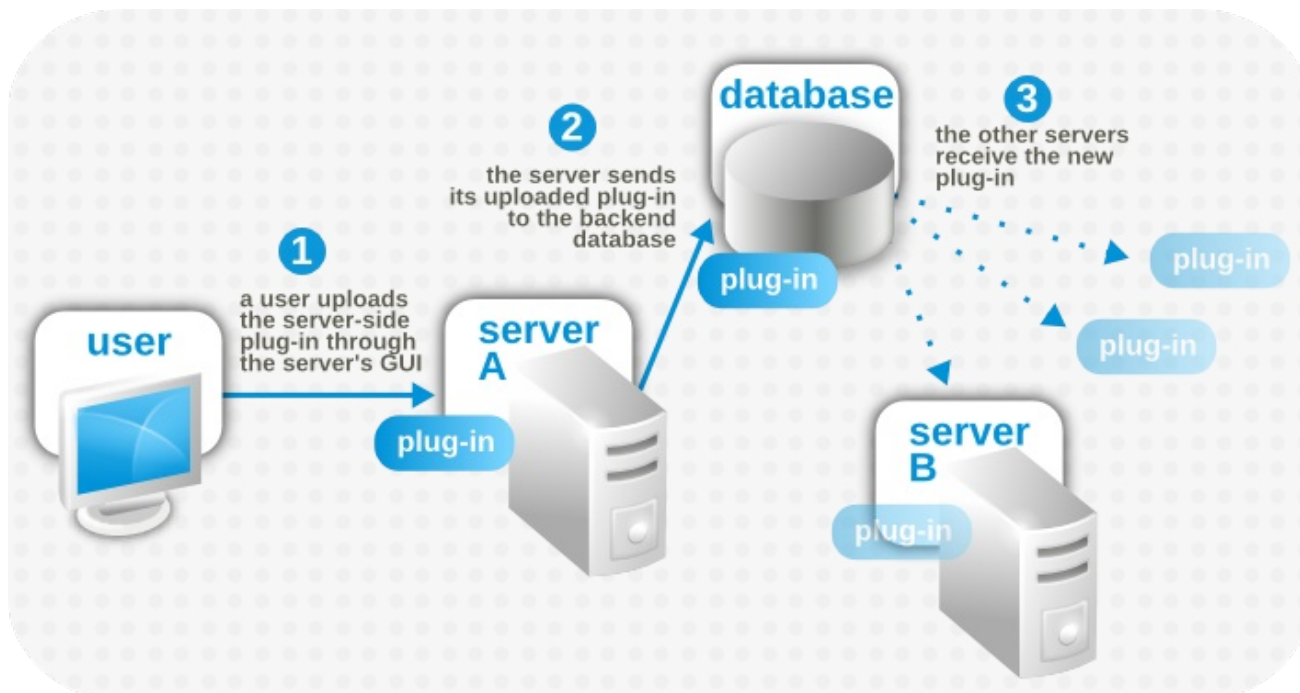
user

1

a user uploads the server-side plug-in through the server's GUI

server A

plug-in

2

the server sends its uploaded plug-in to the backend database

database

plug-in

3

the other servers receive the new plug-in

plug-in

plug-in

server B

plug-in